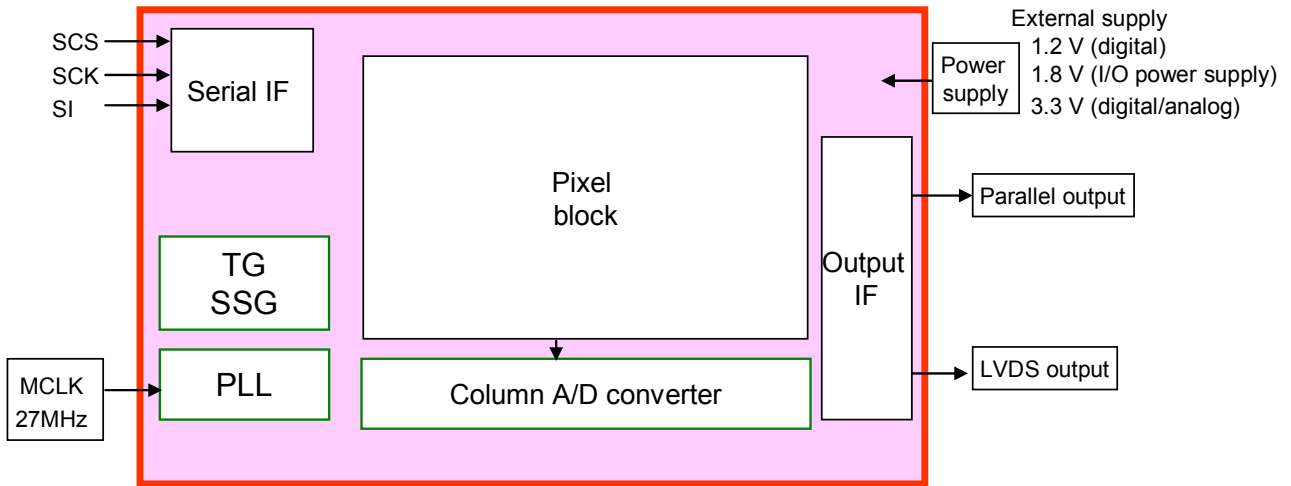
SCS
SCK
SI

Serial IF

Pixel block

Power supply

External supply
1.2 V (digital)
1.8 V (I/O power supply)
3.3 V (digital/analog)

Output IF

Parallel output

TG SSG

LVDS output

MCLK 27MHz

PLL

Column A/D converter